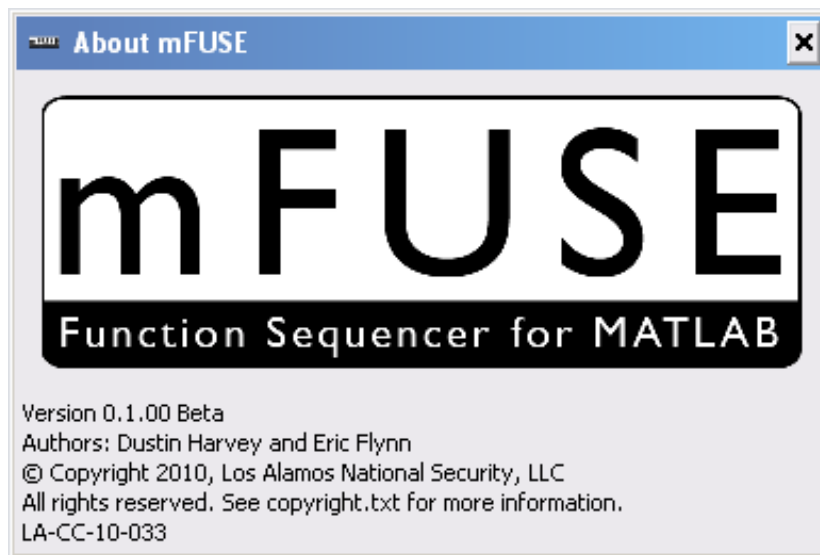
About mFUSE

×

mFUSE

Function Sequencer for MATLAB

Version 0.1.00 Beta
Authors: Dustin Harvey and Eric Flynn
© Copyright 2010, Los Alamos National Security, LLC
All rights reserved. See copyright.txt for more information.
LA-CC-10-033